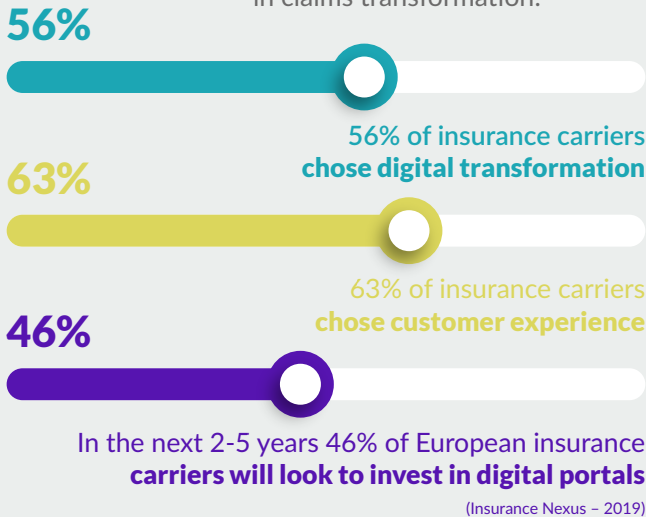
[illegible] in claims transformation.

56%

56% of insurance carriers **chose digital transformation**

63%

63% of insurance carriers **chose customer experience**

46%

In the next 2-5 years 46% of European insurance **carriers will look to invest in digital portals**

(Insurance Nexus – 2019)